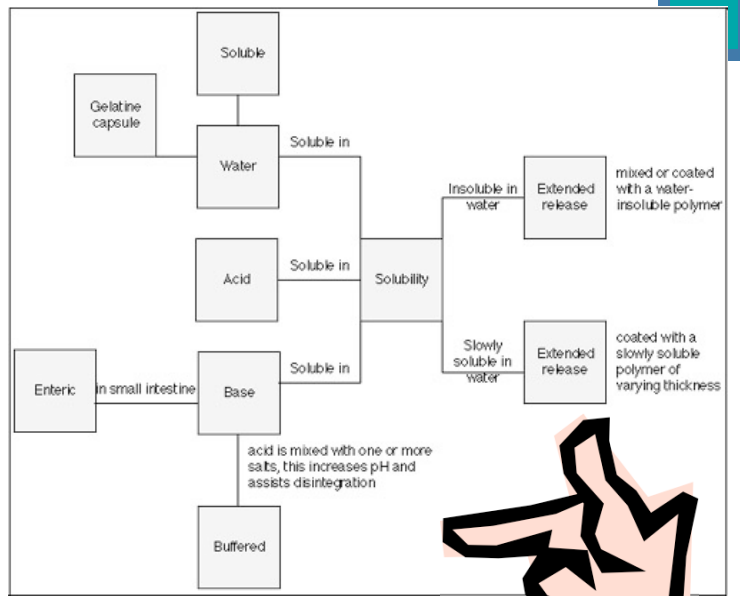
Soluble

Gelatine capsule

Water

Soluble in

Insoluble in water

Extended release

mixed or coated with a water-insoluble polymer

Acid

Soluble in

Solubility

Slowly soluble in water

Extended release

coated with a slowly soluble polymer of varying thickness

Enteric

in small intestine

Base

Soluble in

acid is mixed with one or more salts, this increases pH and assists disintegration

Buffered